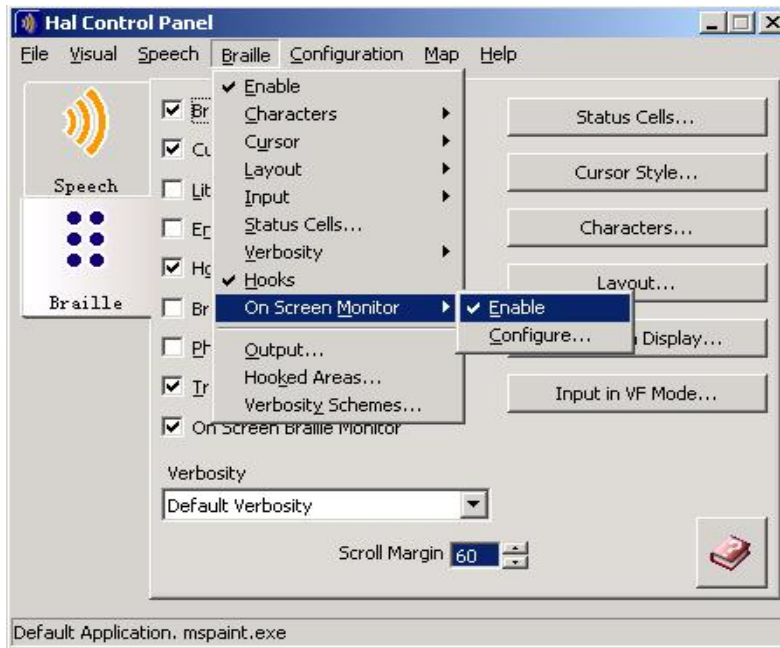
Hal Control Panel

File Visual Speech Braille Configuration Map Help

Speech

Braille

Br
Cu
Lit
Er
Ho
Br
Ph
Tr
On Screen Braille Monitor

Enable
Characters
Cursor
Layout
Input
Status Cells...
Verbosity
Hooks
On Screen Monitor
Output...
Hooked Areas...
Verbosity Schemes...

Enable
Configure...

Status Cells...
Cursor Style...
Characters...
Layout...
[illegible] Display...
Input in VF Mode...

Verbosity
Default Verbosity

Scroll Margin 60

Default Application. mspaint.exe